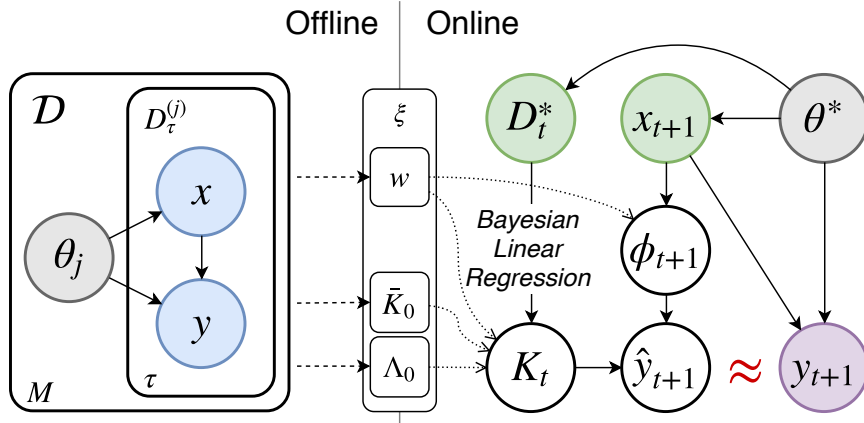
Offline Online

$\mathcal{D}$

$D_\tau^{(j)}$

$x$

$\theta_j$

$y$

$\tau$

$M$

$\xi$

$w$

$\bar{K}_0$

$\Lambda_0$

$D_t^*$

$x_{t+1}$

$\theta^*$

Bayesian Linear Regression

$\phi_{t+1}$

$K_t$

$\hat{y}_{t+1}$

$\approx$

$y_{t+1}$